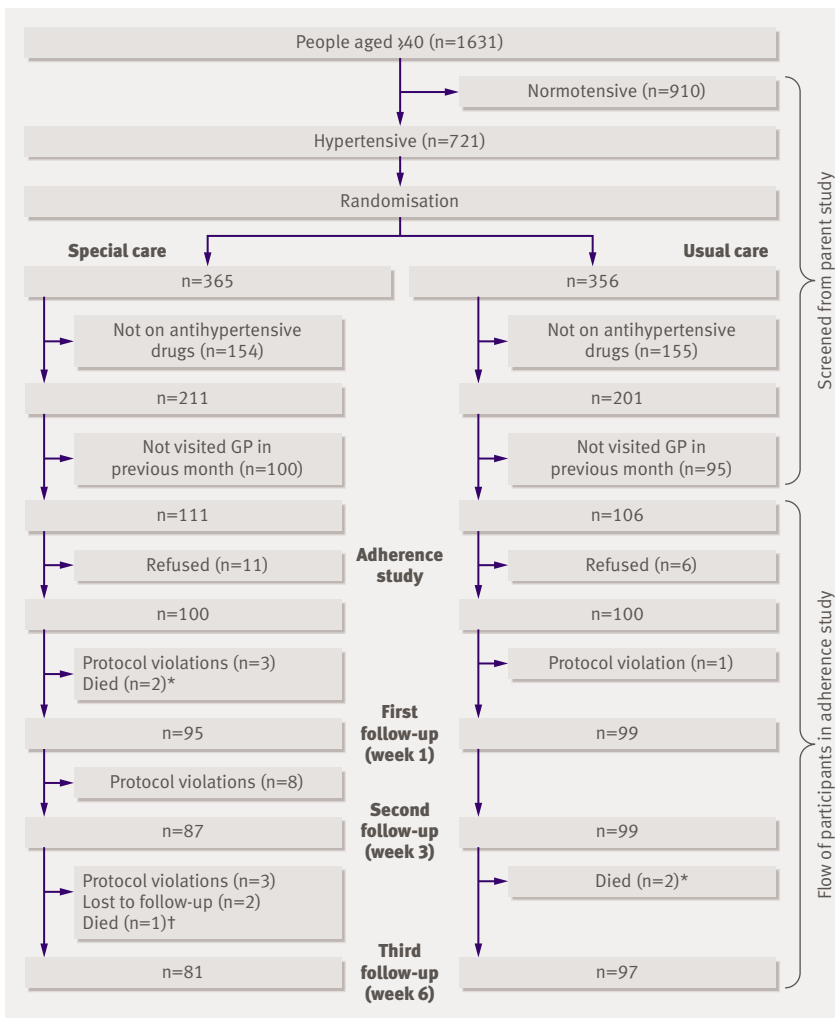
People aged ≥40 (n=1631)

Normotensive (n=910)

Hypertensive (n=721)

Randomisation

Special care

Usual care

n=365

n=356

Not on antihypertensive drugs (n=154)

Not on antihypertensive drugs (n=155)

n=211

n=201

Not visited GP in previous month (n=100)

Not visited GP in previous month (n=95)

Screened from parent study

n=111

n=106

Refused (n=11)

Adherence study

Refused (n=6)

n=100

n=100

Protocol violations (n=3)
Died (n=2)*

Protocol violation (n=1)

First follow-up (week 1)

n=95

n=99

Protocol violations (n=8)

Second follow-up (week 3)

n=87

n=99

Protocol violations (n=3)
Lost to follow-up (n=2)
Died (n=1)†

Died (n=2)*

Third follow-up (week 6)

n=81

n=97

Flow of participants in adherence study